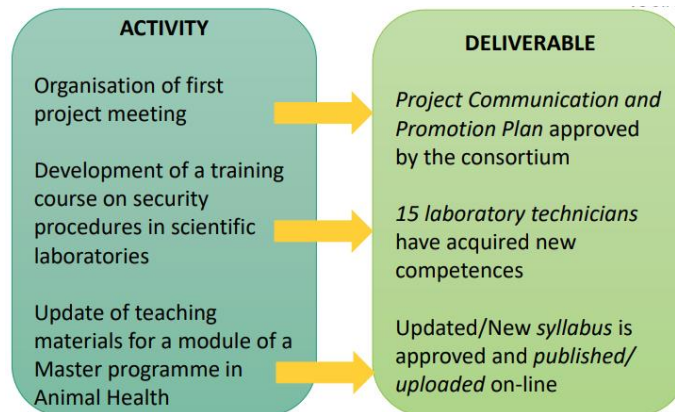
ACTIVITY

Organisation of first project meeting

Development of a training course on security procedures in scientific laboratories

Update of teaching materials for a module of a Master programme in Animal Health

DELIVERABLE

*Project Communication and Promotion Plan* approved by the consortium

*15 laboratory technicians* have acquired new competences

Updated/New *syllabus* is approved and *published/ uploaded* on-line